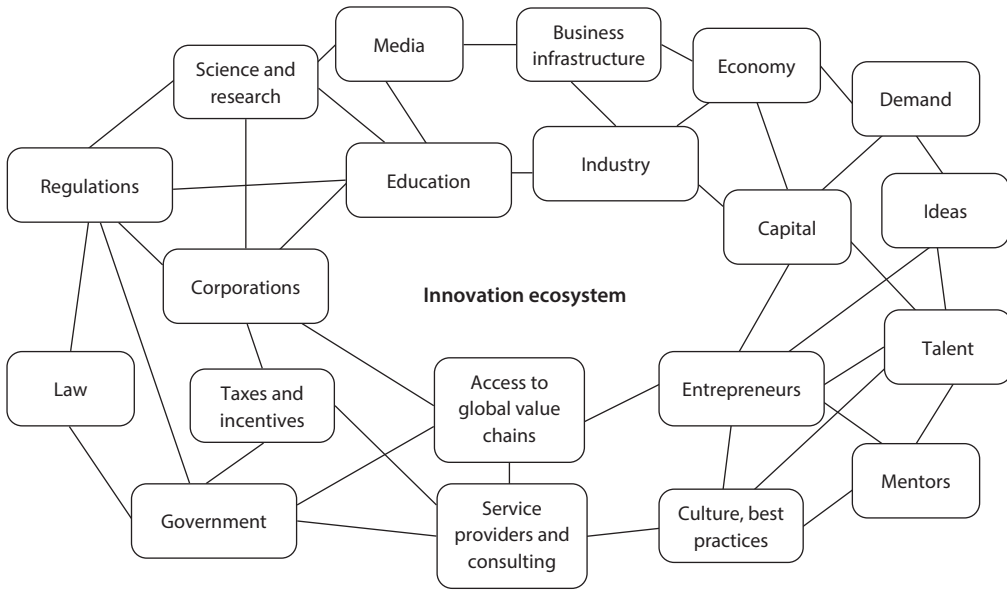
Media

Business infrastructure

Economy

Science and research

Demand

Regulations

Education

Industry

Ideas

Capital

Corporations

Innovation ecosystem

Talent

Law

Taxes and incentives

Access to global value chains

Entrepreneurs

Mentors

Government

Service providers and consulting

Culture, best practices